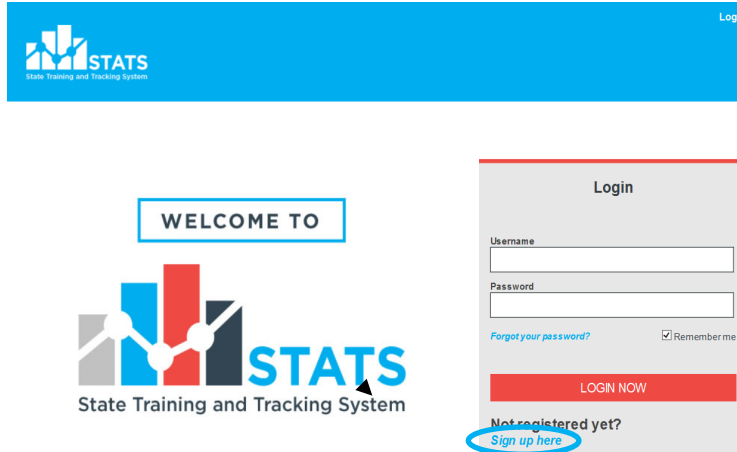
STATS
State Training and Tracking System

Log

WELCOME TO

STATS
State Training and Tracking System

Login

Username

Password

Forgot your password?

Remember me

LOGIN NOW

Not registered yet?

Sign up here